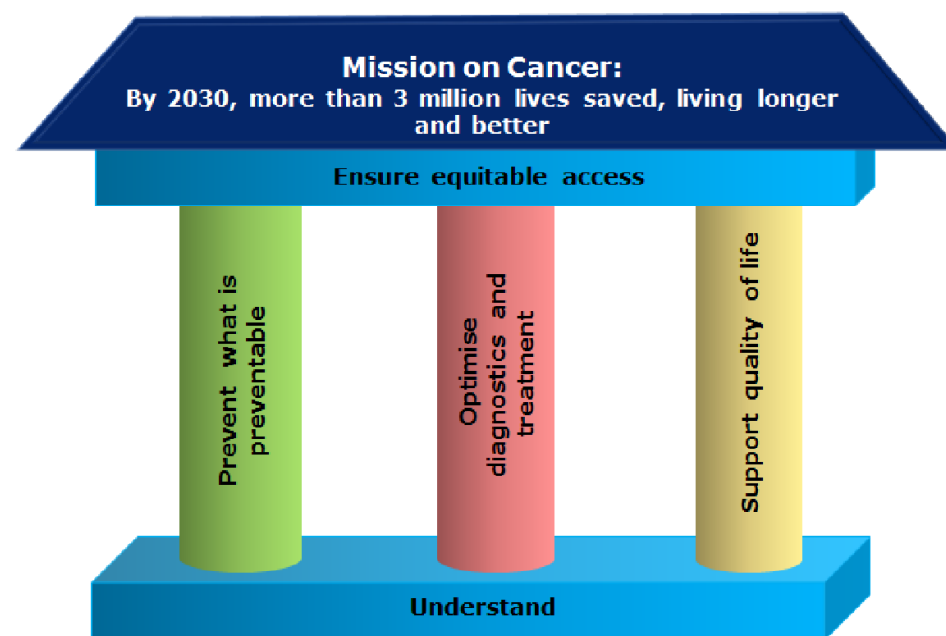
Mission on Cancer:
By 2030, more than 3 million lives saved, living longer and better

Ensure equitable access

Prevent what is preventable

Optimise diagnostics and treatment

Support quality of life

Understand